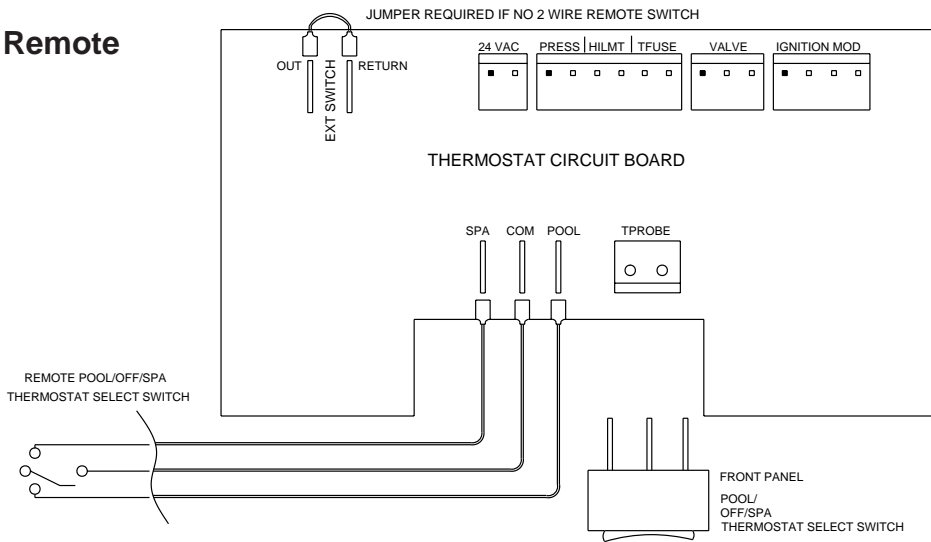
JUMPER REQUIRED IF NO 2 WIRE REMOTE SWITCH

Remote

OUT

EXT SWITCH

RETURN

24 VAC

PRESS | HILMT | TFUSE

VALVE

IGNITION MOD

THERMOSTAT CIRCUIT BOARD

SPA

COM

POOL

TPROBE

REMOTE POOL/OFF/SPA THERMOSTAT SELECT SWITCH

FRONT PANEL

POOL/ OFF/SPA THERMOSTAT SELECT SWITCH